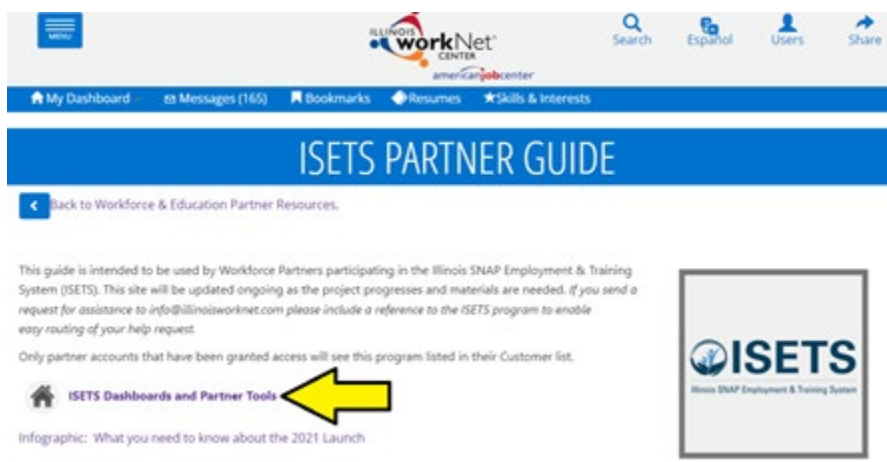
MENU

ILLINOIS workNet CENTER
americanjobcenter

Search Español Users Share

My Dashboard Messages (165) Bookmarks Resumes Skills & Interests

ISETS PARTNER GUIDE

Back to Workforce & Education Partner Resources.

This guide is intended to be used by Workforce Partners participating in the Illinois SNAP Employment & Training System (ISETS). This site will be updated ongoing as the project progresses and materials are needed. If you send a request for assistance to info@illinoisworknet.com please include a reference to the ISETS program to enable easy routing of your help request.

Only partner accounts that have been granted access will see this program listed in their Customer list.

ISETS Dashboards and Partner Tools

Infographic: What you need to know about the 2021 Launch

ISETS
Illinois SNAP Employment & Training System